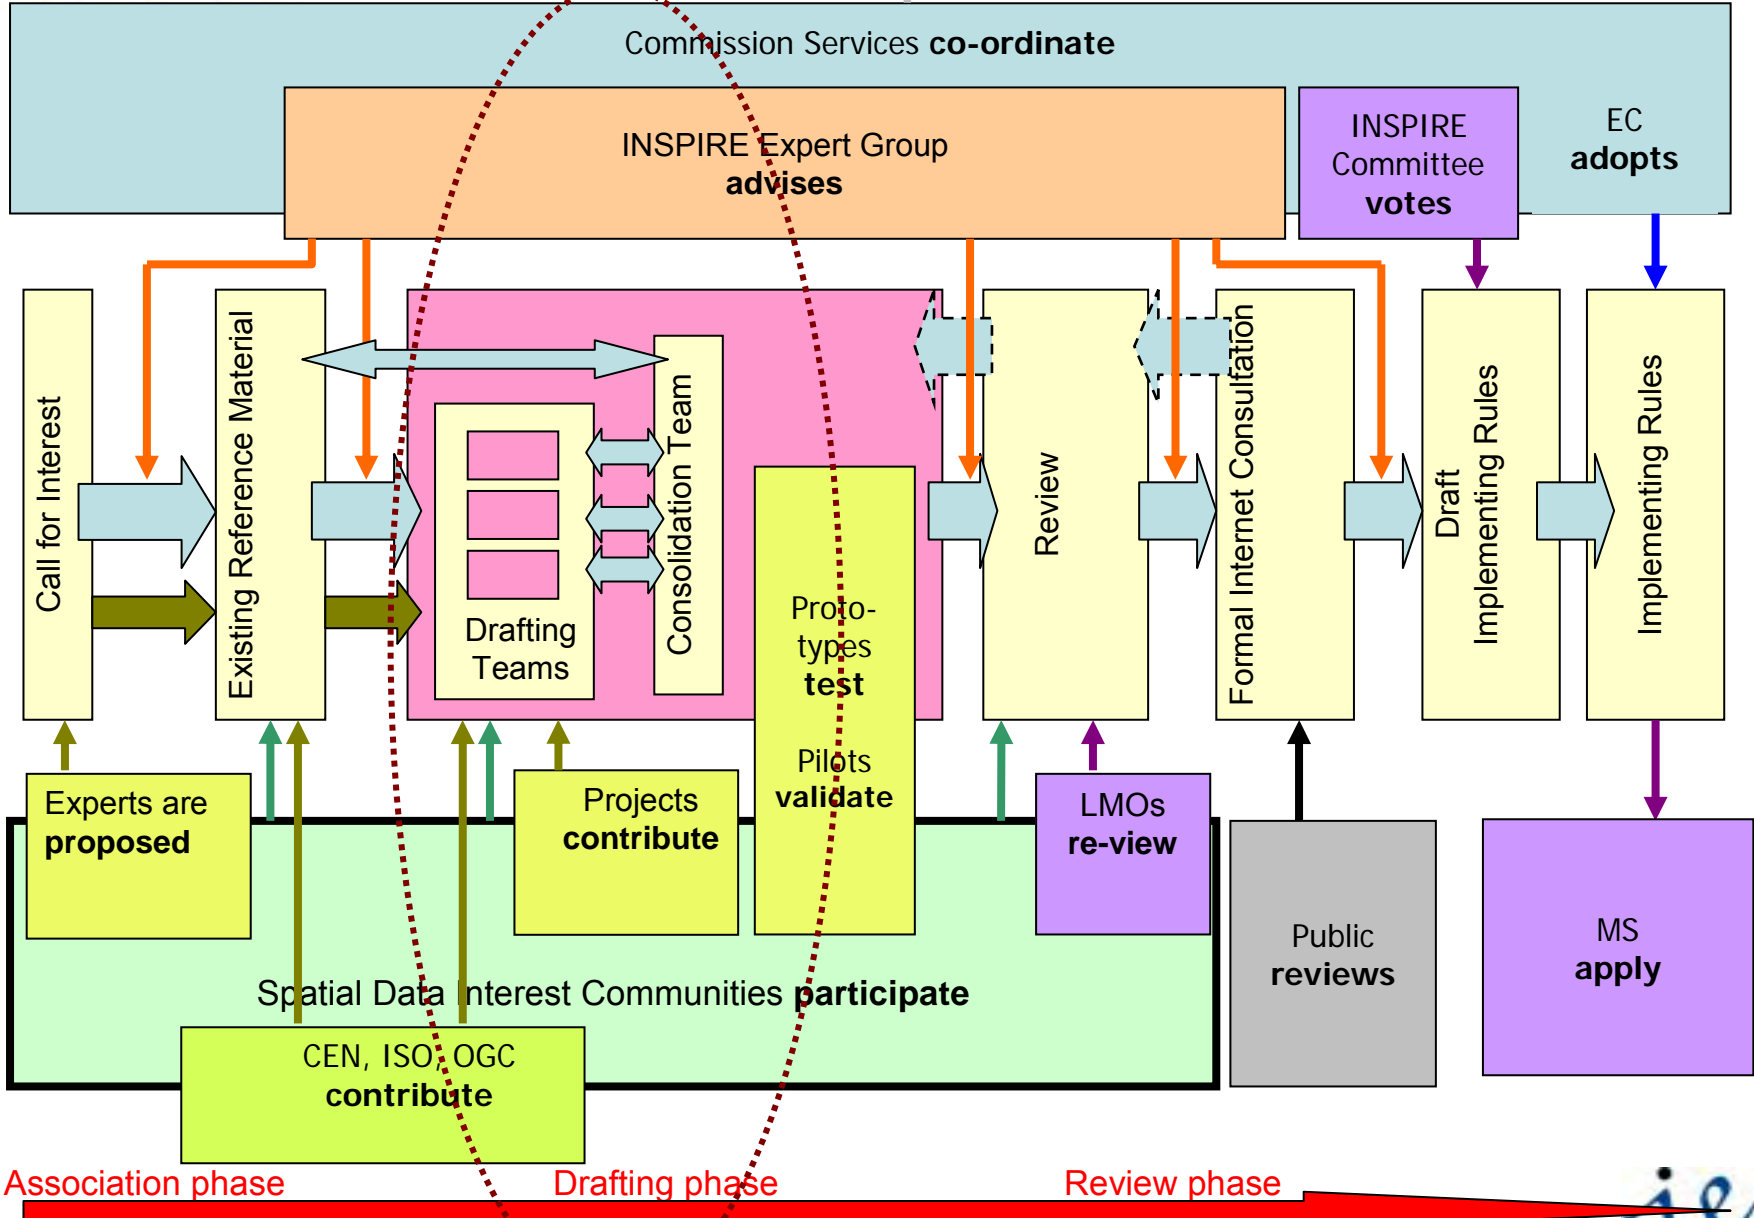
Commission Services **co-ordinate**

INSPIRE Expert Group
**advises**

INSPIRE Committee
**votes**

EC
**adopts**

Call for Interest

Existing Reference Material

Drafting Teams

Consolidation Team

Proto-types
**test**

Pilots
**validate**

Review

Formal Internet Consultation

Draft Implementing Rules

Implementing Rules

Experts are
**proposed**

Projects
**contribute**

LMOs
**re-view**

Public
**reviews**

MS
**apply**

Spatial Data Interest Communities **participate**

CEN, ISO, OGC
**contribute**

Association phase
Drafting phase
Review phase